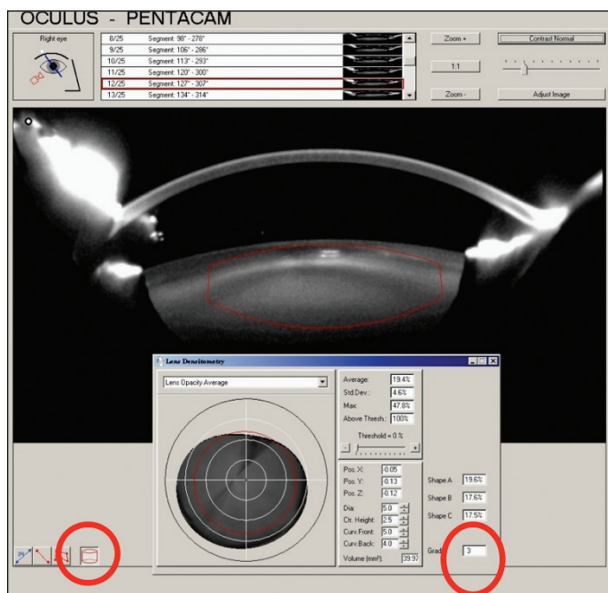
OCULUS - PENTACAM

Right eye

| | |
|---|---|
| 8/25 | Segment: 98° - 278° |
| 9/25 | Segment: 106° - 286° |
| 10/25 | Segment: 113° - 293° |
| 11/25 | Segment: 120° - 300° |
| 12/25 | Segment: 127° - 307° |
| 13/25 | Segment: 134° - 314° |

Zoom +
1:1
Zoom -
Contrast Normal
Adjust Image

Lens Densitometry

Lens Opacity Average

Average: 19.4%
Std.Dev.: 4.6%
Max: 47.8%
Above Thresh.: 100%
Threshold = 0 %

Pos. X: -0.05
Pos. Y: 0.13
Pos. Z: -0.12

Dia: 5.0
Ctr. Height: 2.5
Curv.Front: 5.0
Curv.Back: 6.0
Volume (mm³): 39.97

Shape A 19.6%
Shape B 17.6%
Shape C 17.5%

Grad 3